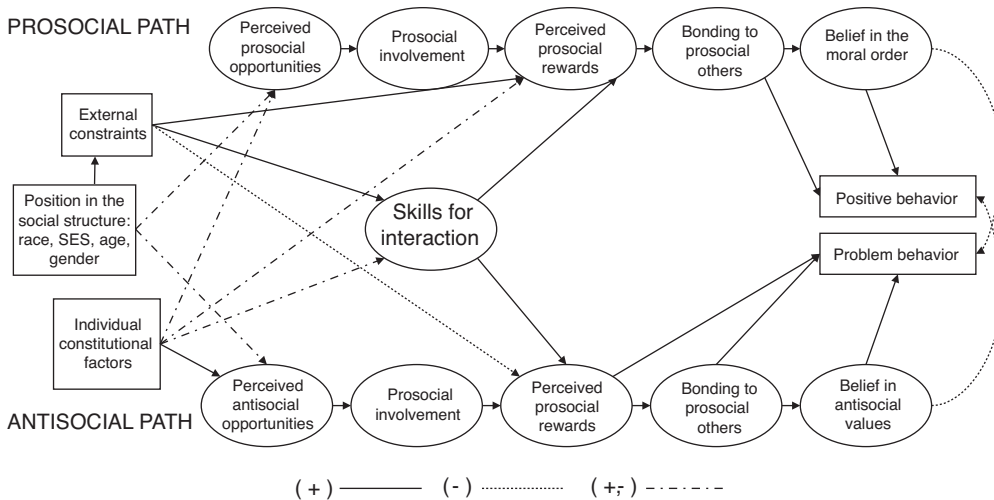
PROSOCIAL PATH

Perceived prosocial opportunities

Prosocial involvement

Perceived prosocial rewards

Bonding to prosocial others

Belief in the moral order

External constraints

Position in the social structure: race, SES, age, gender

Skills for interaction

Positive behavior

Problem behavior

Individual constitutional factors

Perceived antisocial opportunities

Prosocial involvement

Perceived prosocial rewards

Bonding to prosocial others

Belief in antisocial values

ANTISOCIAL PATH

( + ) ( - ) ( +,- )